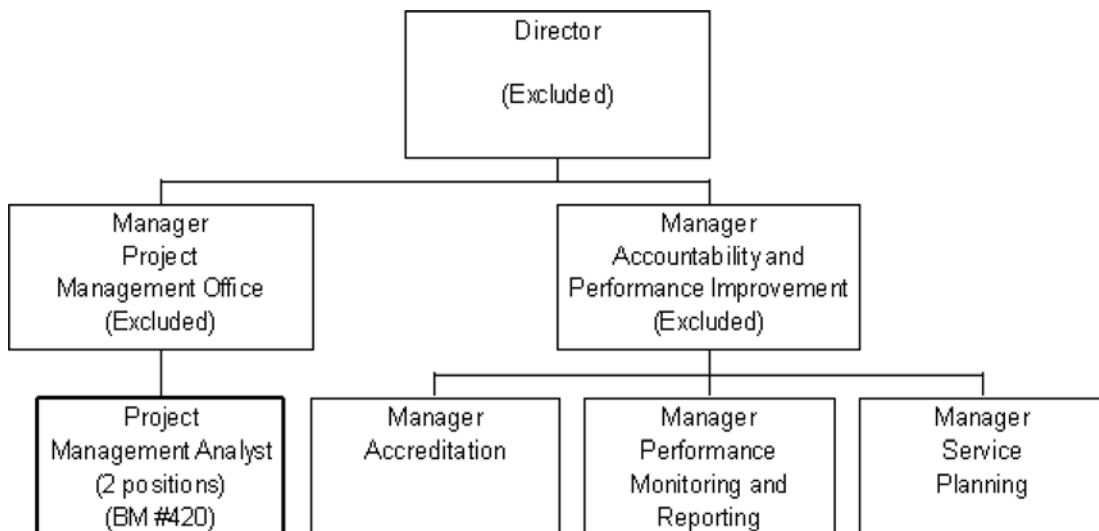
Director

(Excluded)

Manager
Project
Management Office
(Excluded)

Manager
Accountability and
Performance Improvement
(Excluded)

Project
Management Analyst
(2 positions)
(BM #420)

Manager
Accreditation

Manager
Performance
Monitoring and
Reporting

Manager
Service
Planning